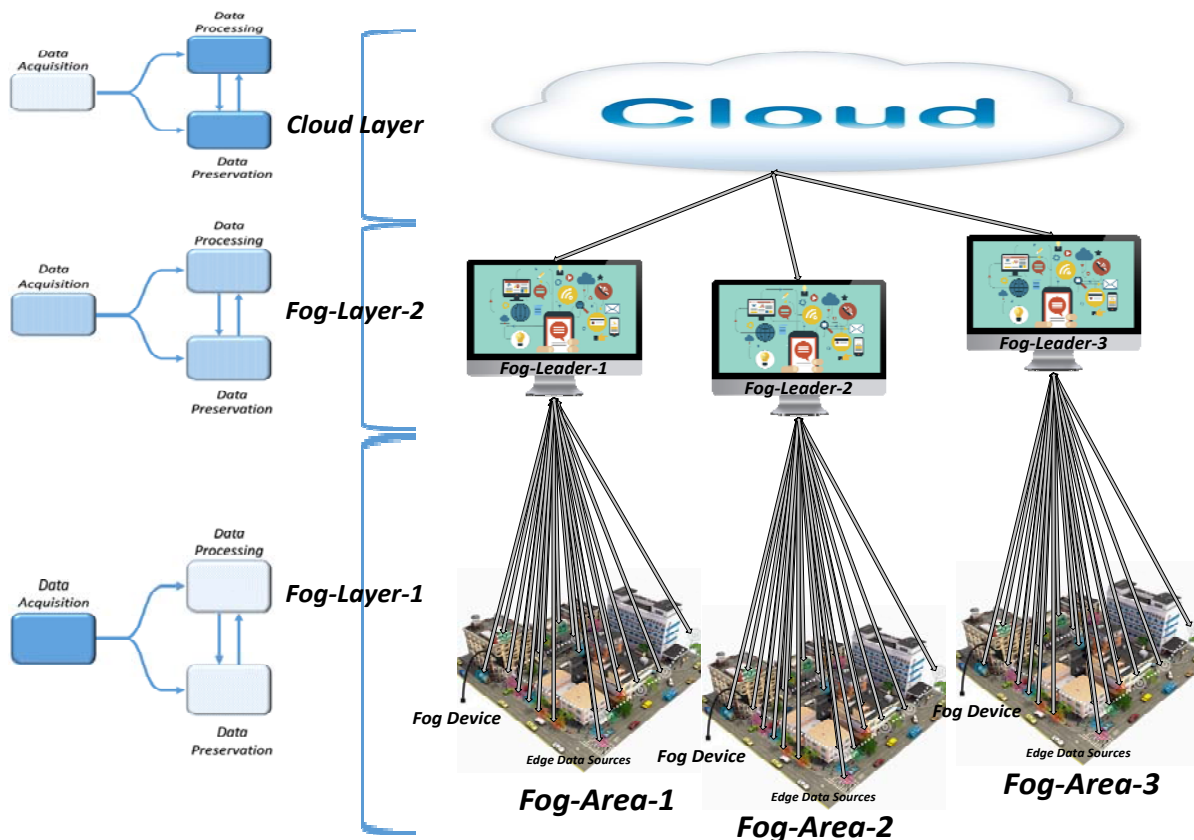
Data Acquisition

Data Processing

Data Preservation

Cloud Layer

Cloud

Data Acquisition

Data Processing

Data Preservation

Fog-Layer-2

Fog-Leader-1

Fog-Leader-2

Fog-Leader-3

Data Acquisition

Data Processing

Data Preservation

Fog-Layer-1

Fog Device

Edge Data Sources

Fog-Area-1

Fog Device

Edge Data Sources

Fog-Area-2

Fog Device

Edge Data Sources

Fog-Area-3